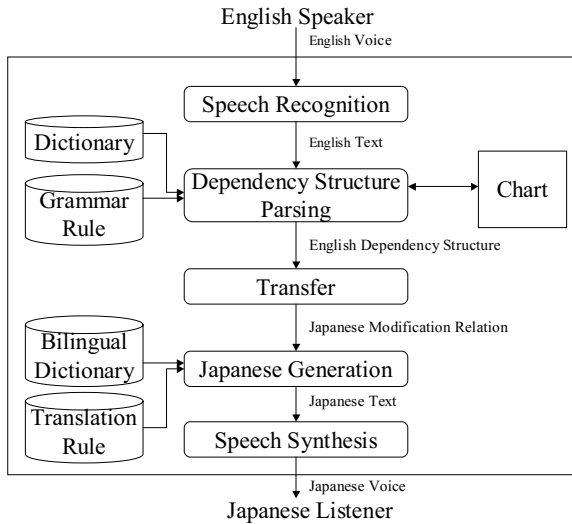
English Speaker

English Voice

Speech Recognition

Dictionary

English Text

Grammar Rule

Dependency Structure Parsing

Chart

English Dependency Structure

Transfer

Japanese Modification Relation

Bilingual Dictionary

Japanese Generation

Japanese Text

Translation Rule

Speech Synthesis

Japanese Voice

Japanese Listener